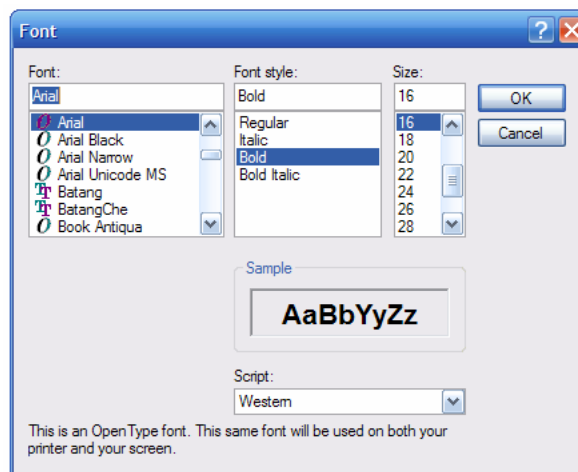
Font

?

Font:

Arial

Arial
Arial Black
Arial Narrow
Arial Unicode MS
Batang
BatangChe
Book Antiqua

Font style:

Bold

Regular
Italic
Bold
Bold Italic

Size:

16

16
18
20
22
24
26
28

OK

Cancel

Sample

AaBbYyZz

Script:

Western

This is an OpenType font. This same font will be used on both your printer and your screen.